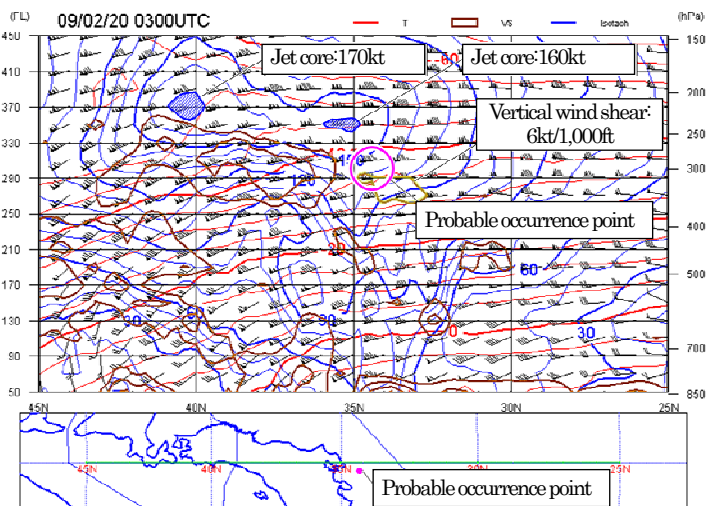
(FL) 09/02/20 0300UTC T VS Isotach (hPa)

450 150
410 200
370 250
330 300
290 400
250 500
210 700
170 850
130
90
50

Jet core:170kt
Jet core:160kt
Vertical wind shear: 6kt/1,000ft
Probable occurrence point

-60
120
120
-20
60
30
60
90
0
30

45N 40N 35N 30N 25N

45N 40N 35N 30N 25N

Probable occurrence point